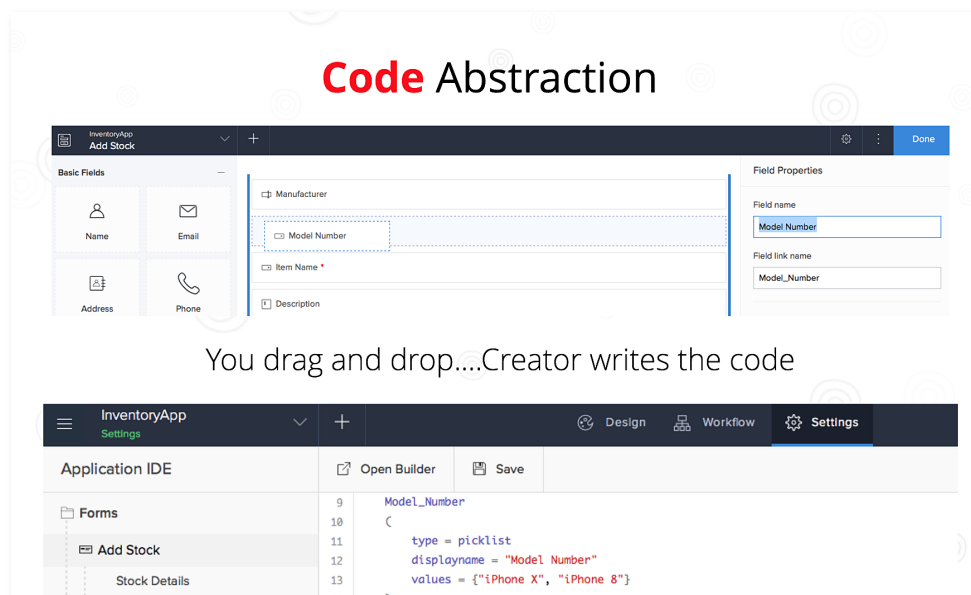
Code Abstraction

InventoryApp
Add Stock

Done

Basic Fields

Name

Email

Address

Phone

Manufacturer

Model Number

Item Name *

Description

Field Properties

Field name

Model Number

Field link name

Model_Number

You drag and drop....Creator writes the code

InventoryApp
Settings

Design

Workflow

Settings

Application IDE

Open Builder

Save

Forms

Add Stock

Stock Details

9 Model_Number
10 (
11 type = picklist
12 displayname = "Model Number"
13 values = {"iPhone X", "iPhone 8"}